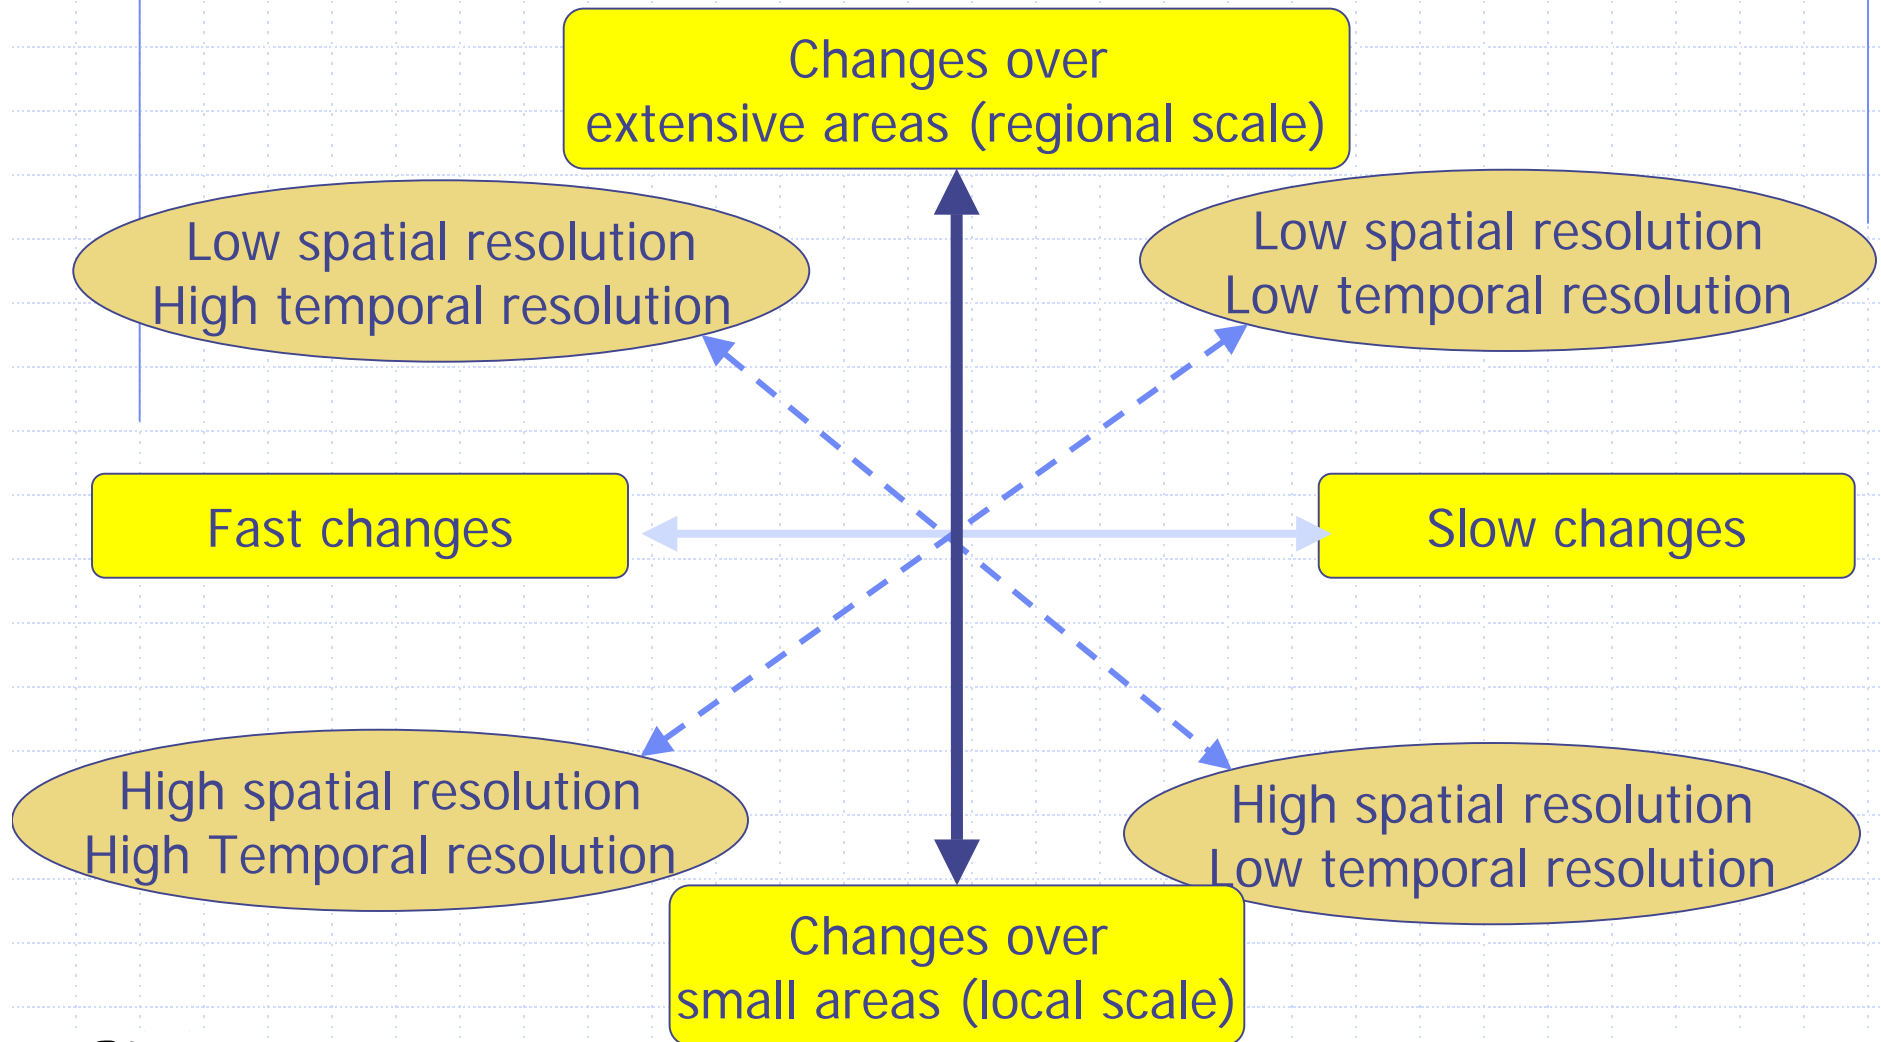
Changes over
extensive areas (regional scale)

Low spatial resolution
High temporal resolution

Low spatial resolution
Low temporal resolution

Fast changes

Slow changes

High spatial resolution
High Temporal resolution

High spatial resolution
Low temporal resolution

Changes over
small areas (local scale)